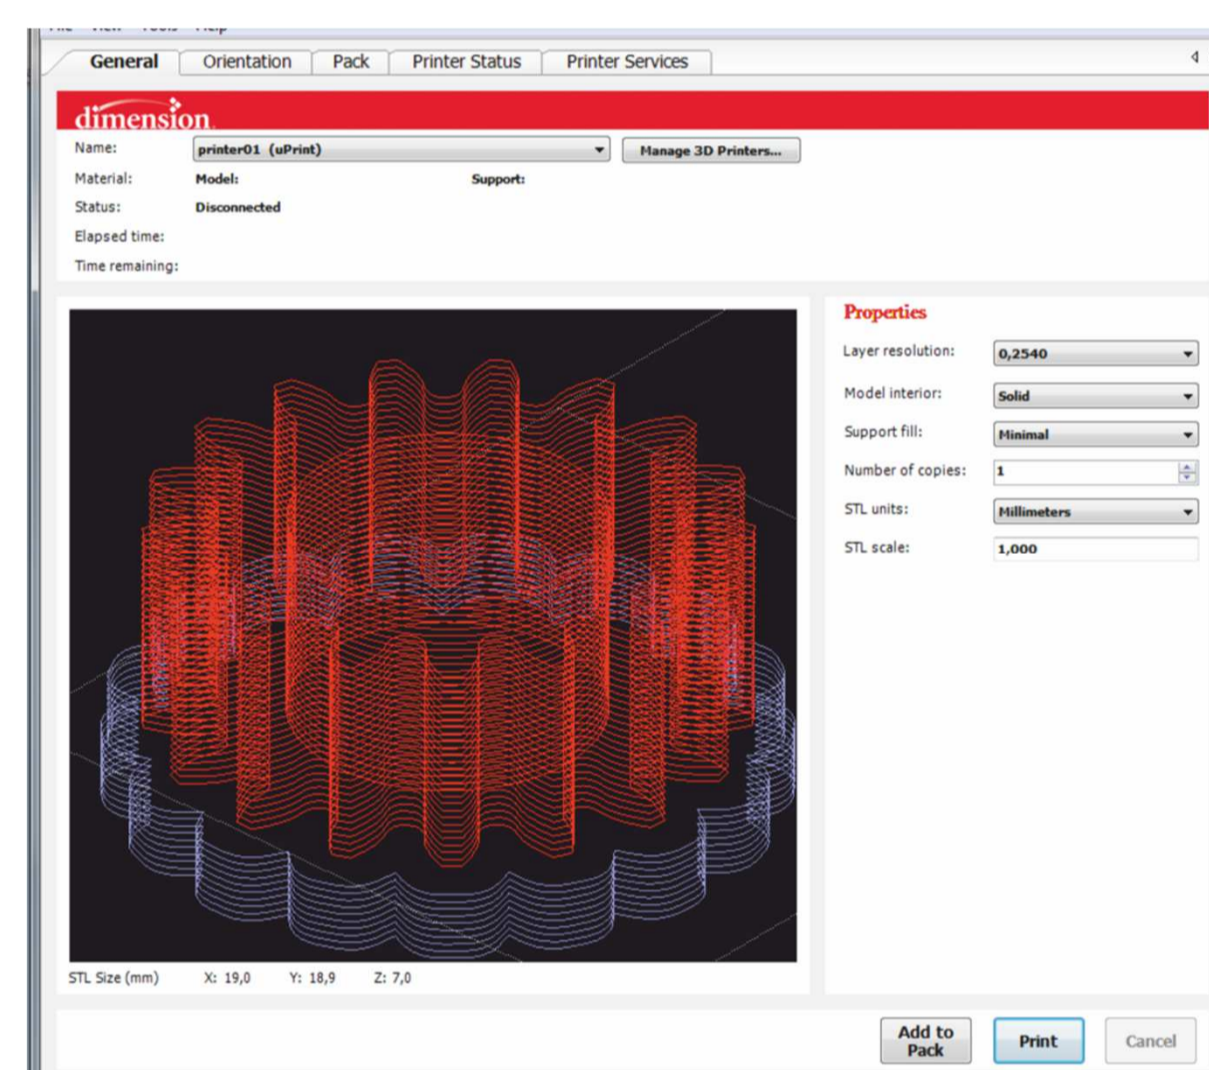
General | Orientation | Pack | Printer Status | Printer Services

dimension

Name: printer01 (uPrint) Manage 3D Printers...
Material: Model: Support:
Status: Disconnected
Elapsed time:
Time remaining:

Properties
Layer resolution: 0,2540
Model interior: Solid
Support fill: Minimal
Number of copies: 1
STL units: Millimeters
STL scale: 1,000

STL Size (mm) X: 19,0 Y: 18,9 Z: 7,0

Add to Pack | Print | Cancel